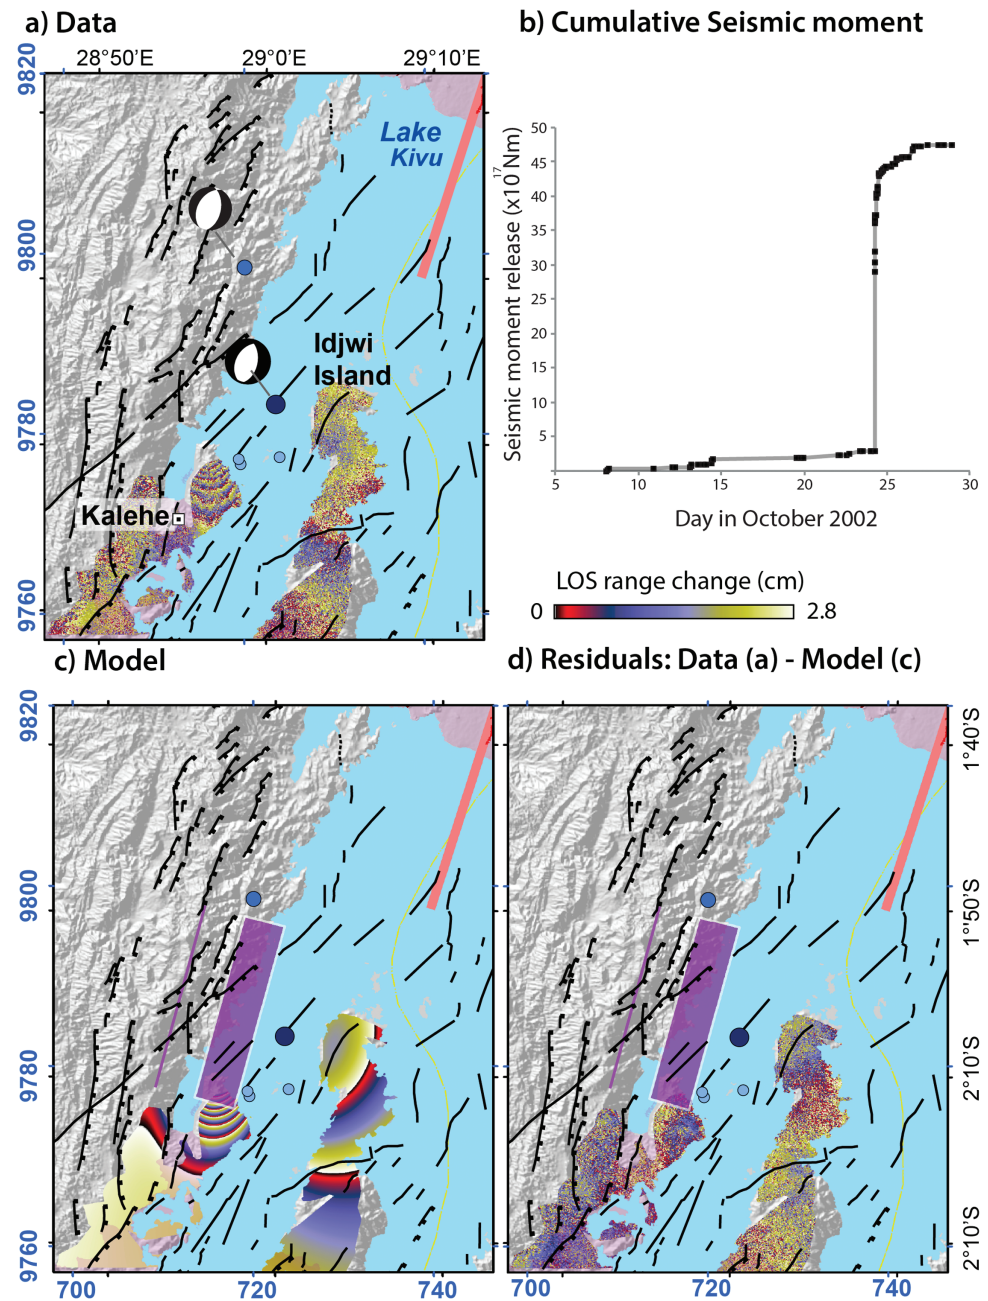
a) Data

28°50'E 29°0'E 29°10'E

9820 9800 9780 9760

Lake Kivu

Idjwi Island

Kalehe

b) Cumulative Seismic moment

Seismic moment release ($x10^{17}$ Nm)

50 45 40 35 30 25 20 15 10 5

5 10 15 20 25 30

Day in October 2002

LOS range change (cm)

0 2.8

c) Model

9820 9800 9780 9760

700 720 740

d) Residuals: Data (a) - Model (c)

1°40'S 1°50'S 2°10'S 2°10'S

700 720 740